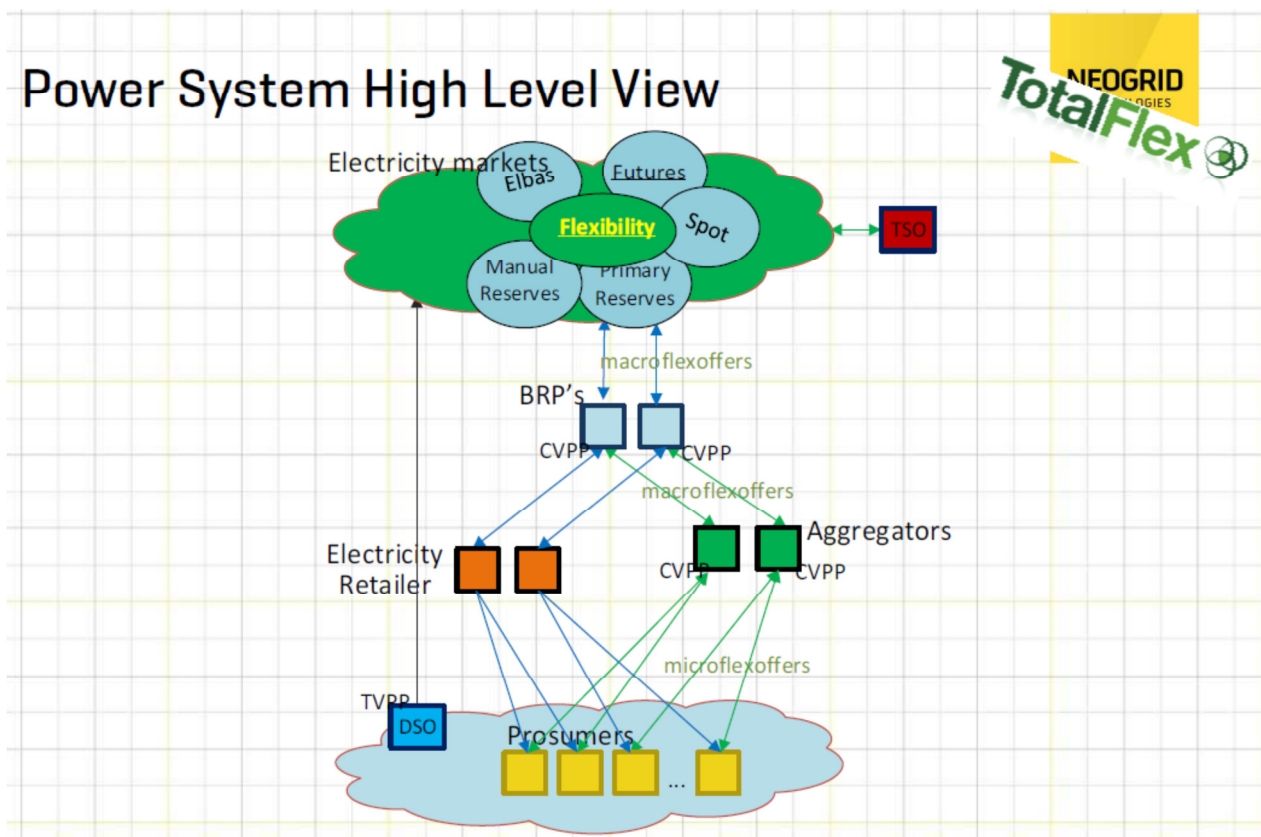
Power System High Level View

NEOGRID
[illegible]LOGIES
TotalFlex

Electricity markets
Elbas
Futures
Flexibility
Spot
Manual Reserves
Primary Reserves

TSO

macroflexoffers

BRP's
CVPP
CVPP

macroflexoffers

Electricity Retailer

Aggregators
CVPP
CVPP

microflexoffers

TVPP
DSO

Prosumers
...